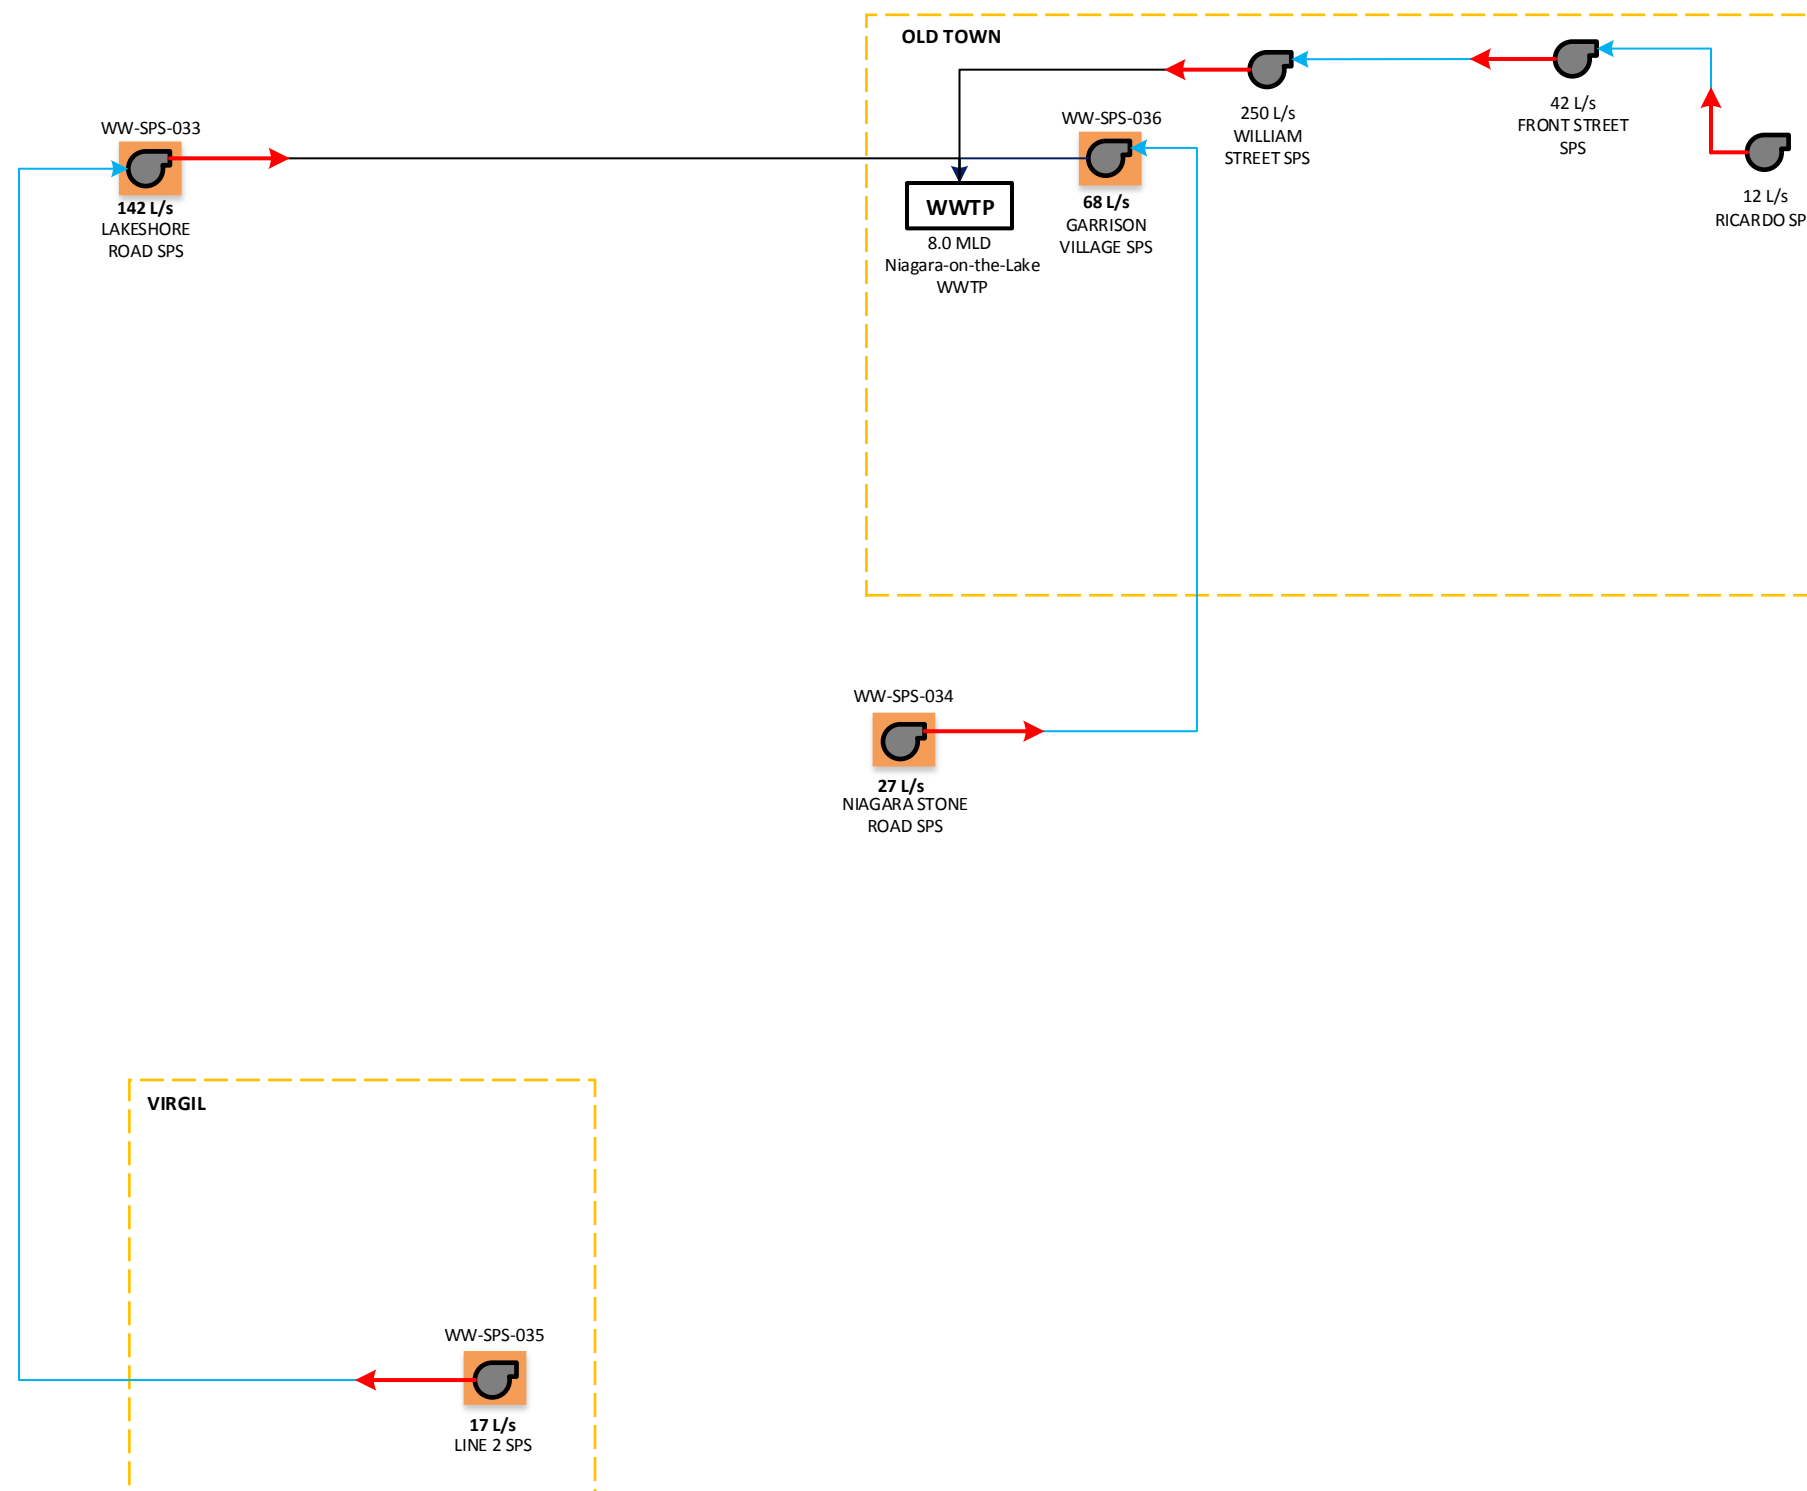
OLD TOWN

WW-SPS-033
142 L/s
LAKESHORE ROAD SPS

WWTP
8.0 MLD
Niagara-on-the-Lake WWTP

WW-SPS-036
68 L/s
GARRISON VILLAGE SPS

250 L/s
WILLIAM STREET SPS

42 L/s
FRONT STREET SPS

12 L/s
RICARDO SP

WW-SPS-034
27 L/s
NIAGARA STONE ROAD SPS

VIRGIL

WW-SPS-035
17 L/s
LINE 2 SPS